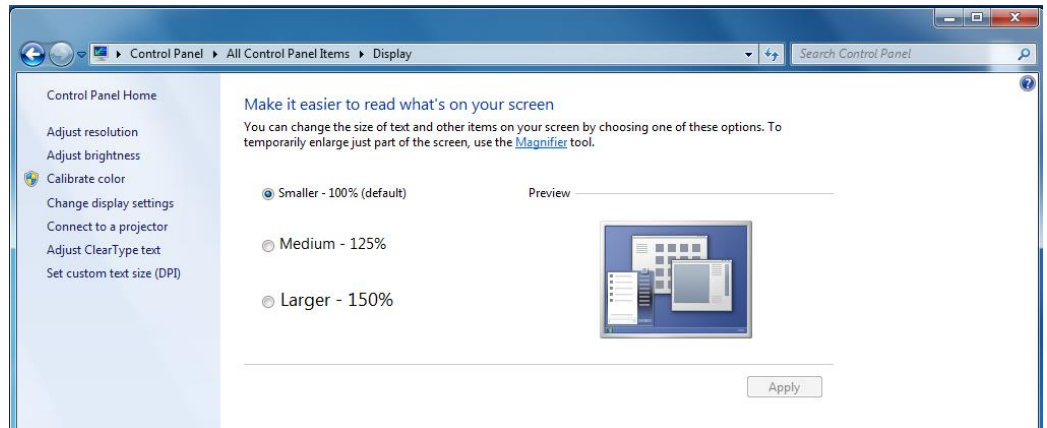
▸ Control Panel ▸ All Control Panel Items ▸ Display

Search Control Panel

Control Panel Home

Adjust resolution

Adjust brightness

Calibrate color

Change display settings

Connect to a projector

Adjust ClearType text

Set custom text size (DPI)

Make it easier to read what's on your screen

You can change the size of text and other items on your screen by choosing one of these options. To temporarily enlarge just part of the screen, use the Magnifier tool.

Smaller - 100% (default)

Preview

Medium - 125%

Larger - 150%

Apply